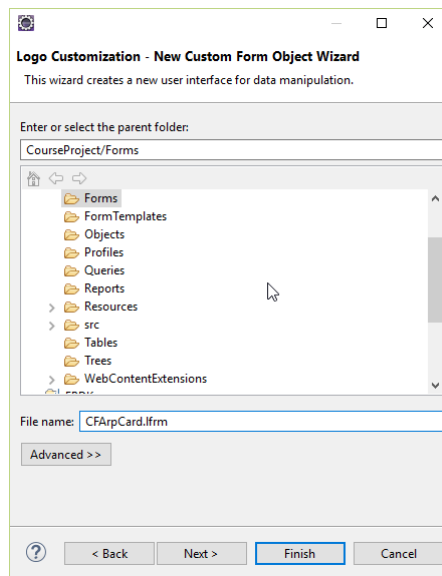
Logo Customization - New Custom Form Object Wizard

This wizard creates a new user interface for data manipulation.

Enter or select the parent folder:

CourseProject/Forms

Forms
FormTemplates
Objects
Profiles
Queries
Reports
Resources
src
Tables
Trees
WebContentExtensions

File name: CFArpCard.lfrm

Advanced >>

< Back
Next >
Finish
Cancel